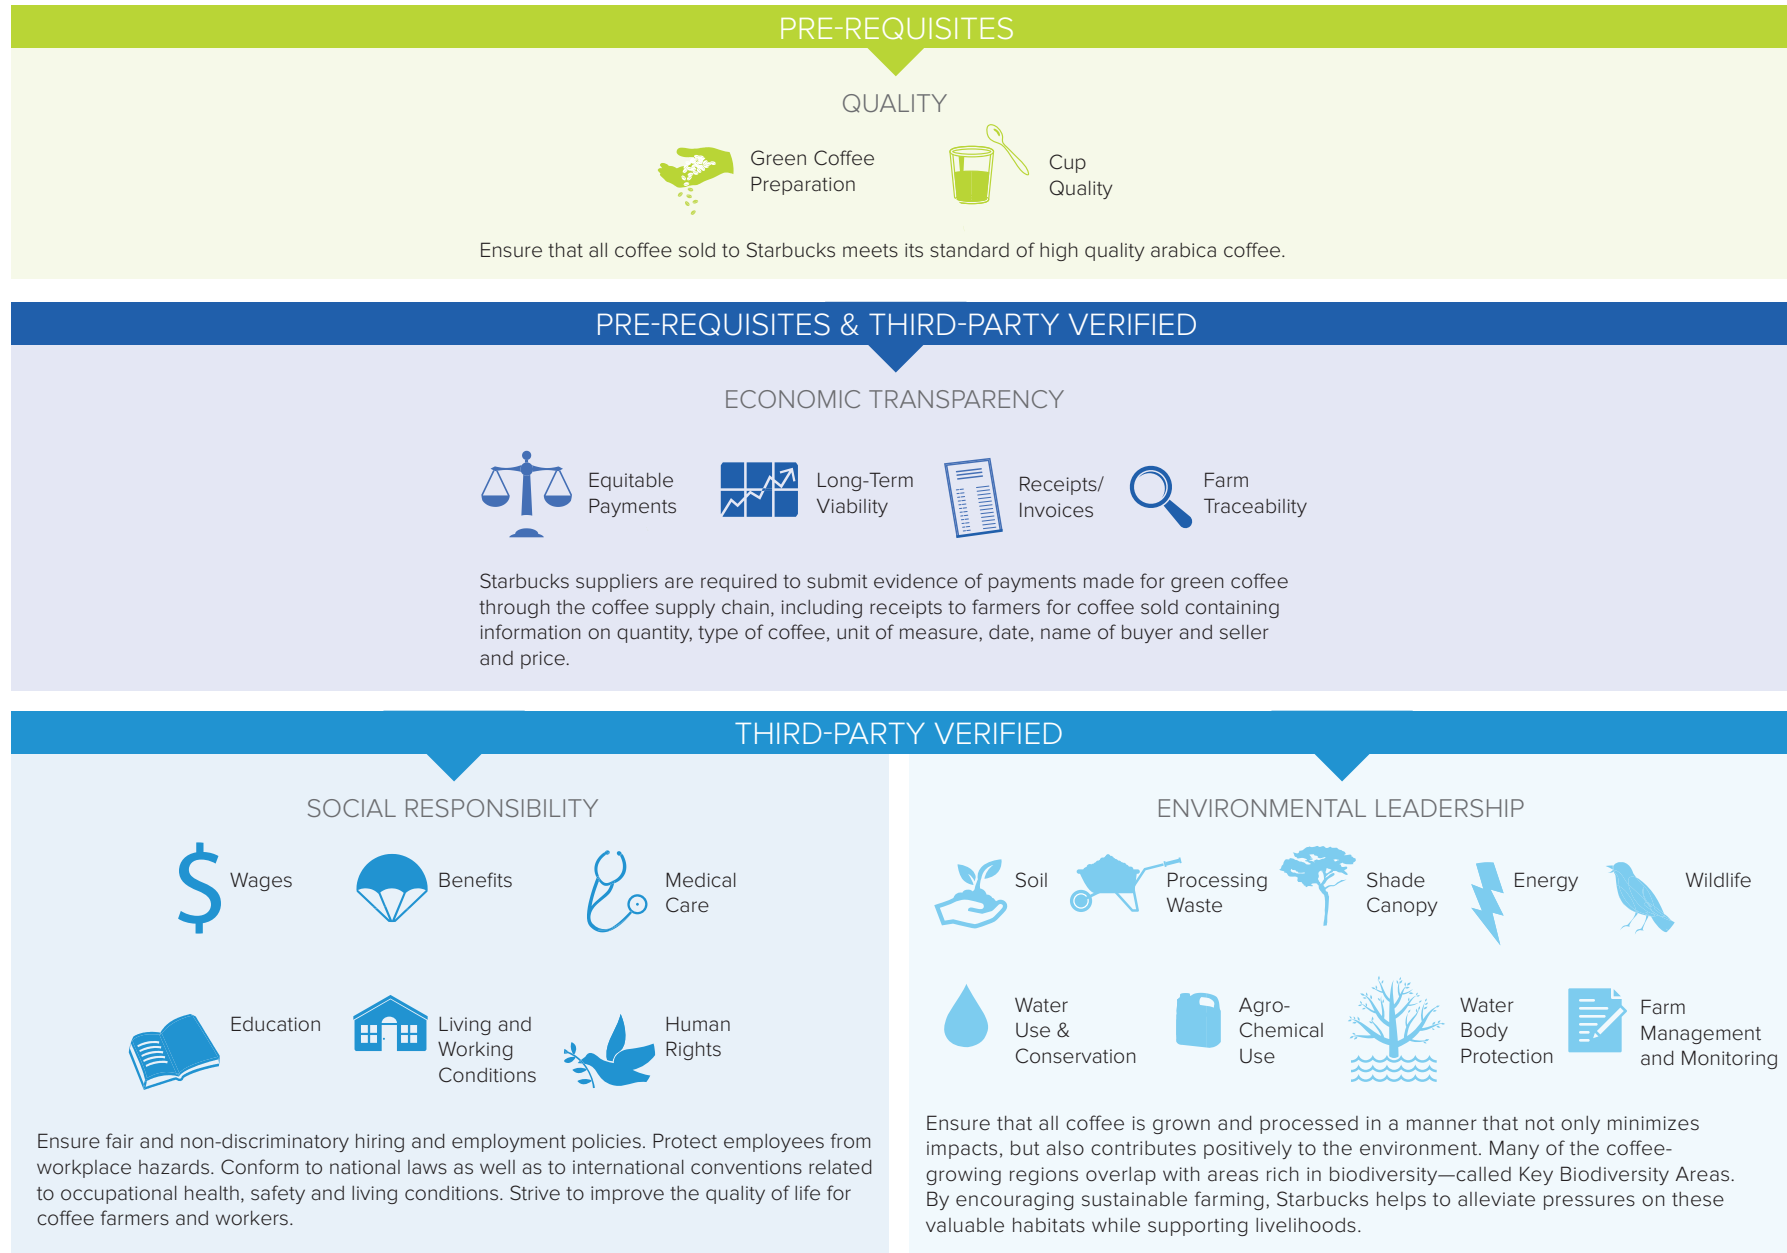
PRE-REQUISITES

QUALITY

Green Coffee Preparation

Cup Quality

Ensure that all coffee sold to Starbucks meets its standard of high quality arabica coffee.

PRE-REQUISITES & THIRD-PARTY VERIFIED

ECONOMIC TRANSPARENCY

Equitable Payments

Long-Term Viability

Receipts/ Invoices

Farm Traceability

Starbucks suppliers are required to submit evidence of payments made for green coffee through the coffee supply chain, including receipts to farmers for coffee sold containing information on quantity, type of coffee, unit of measure, date, name of buyer and seller and price.

THIRD-PARTY VERIFIED

SOCIAL RESPONSIBILITY

Wages

Benefits

Medical Care

Education

Living and Working Conditions

Human Rights

Ensure fair and non-discriminatory hiring and employment policies. Protect employees from workplace hazards. Conform to national laws as well as to international conventions related to occupational health, safety and living conditions. Strive to improve the quality of life for coffee farmers and workers.

ENVIRONMENTAL LEADERSHIP

Soil

Processing Waste

Shade Canopy

Energy

Wildlife

Water Use & Conservation

Agro-Chemical Use

Water Body Protection

Farm Management and Monitoring

Ensure that all coffee is grown and processed in a manner that not only minimizes impacts, but also contributes positively to the environment. Many of the coffee-growing regions overlap with areas rich in biodiversity—called Key Biodiversity Areas. By encouraging sustainable farming, Starbucks helps to alleviate pressures on these valuable habitats while supporting livelihoods.